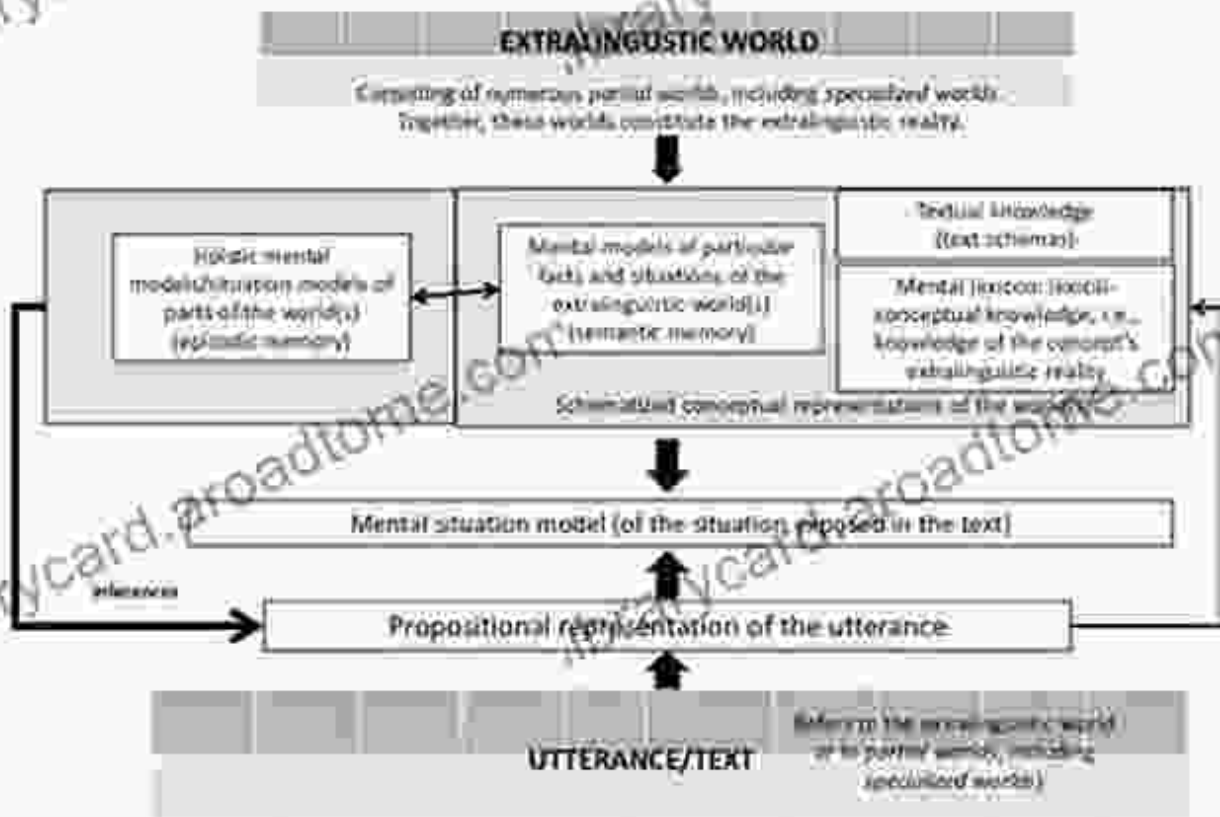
EXTRALINGUSTIC WORLD

Consisting of numerous partial worlds, including specialized worlds. Together, these worlds constitute the extralinguistic reality.

Holistic mental models/situation models of parts of the world(s) (episodic memory)

Mental models of particular facts and situations of the extralinguistic world(s) (semantic memory)

Textual knowledge (text schemas)

Mental lexicon: lexico-conceptual knowledge, i.e., knowledge of the concept's extralinguistic reality

Schematized conceptual representations of the world(s)

Mental situation model (of the situation exposed in the text)

inferences

Propositional representation of the utterance

Refers to the extralinguistic world or to partial worlds, including specialized worlds)

UTTERANCE/TEXT

mycard.aroadtome.com

mycard.aroadtome.com